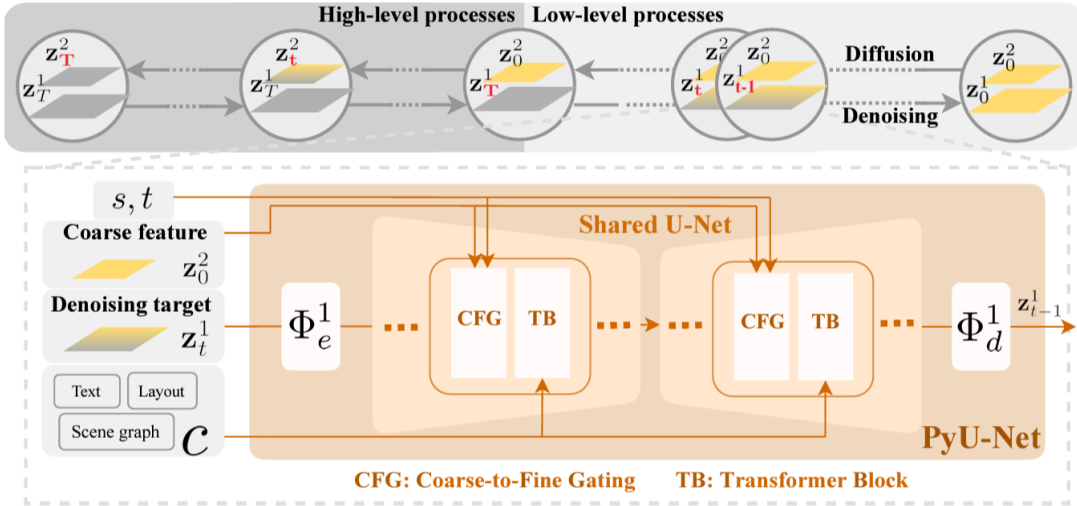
High-level processes Low-level processes

$\mathbf{z}_T^2$
$\mathbf{z}_T^1$

$\mathbf{z}_t^2$
$\mathbf{z}_T^1$

$\mathbf{z}_0^2$
$\mathbf{z}_T^1$

$\mathbf{z}_0^2$
$\mathbf{z}_t^1$

$\mathbf{z}_0^2$
$\mathbf{z}_{t-1}^1$

Diffusion

Denoising

$\mathbf{z}_0^2$
$\mathbf{z}_0^1$

$s, t$

Coarse feature
$\mathbf{z}_0^2$

Denoising target
$\mathbf{z}_t^1$

Text
Layout
Scene graph
$\mathcal{C}$

Shared U-Net

$\Phi_e^1$

CFG
TB

CFG
TB

$\Phi_d^1$

$\mathbf{z}_{t-1}^1$

PyU-Net

CFG: Coarse-to-Fine Gating TB: Transformer Block